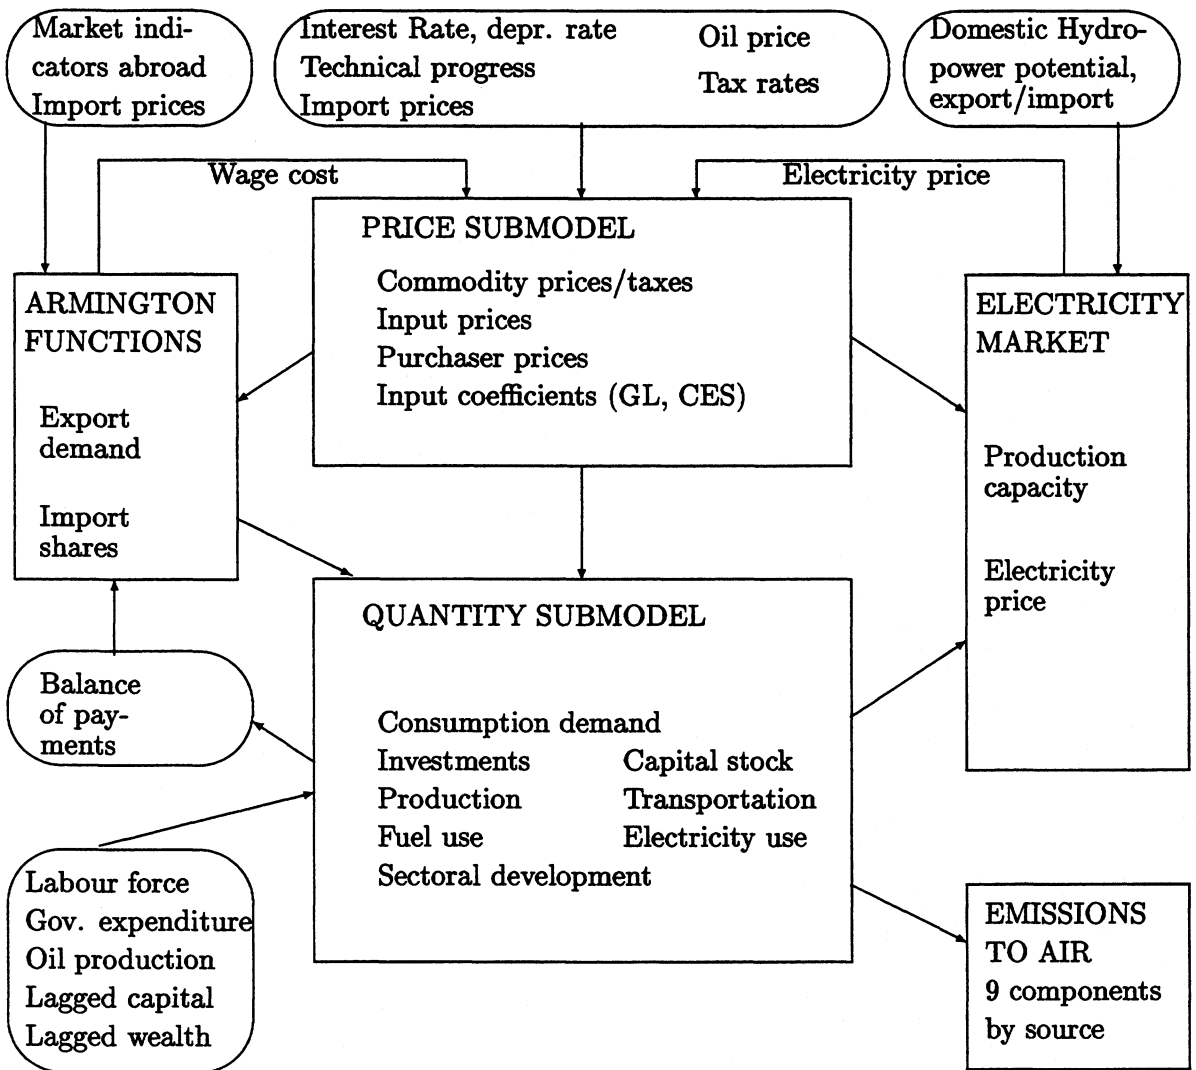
Market indicators abroad
Import prices

Interest Rate, depr. rate
Technical progress
Import prices

Oil price
Tax rates

Domestic Hydropower potential, export/import

Wage cost

Electricity price

PRICE SUBMODEL
Commodity prices/taxes
Input prices
Purchaser prices
Input coefficients (GL, CES)

ARMINGTON FUNCTIONS
Export demand
Import shares

ELECTRICITY MARKET
Production capacity
Electricity price

QUANTITY SUBMODEL
Consumption demand
Investments
Capital stock
Production
Transportation
Fuel use
Electricity use
Sectoral development

Balance of payments

Labour force
Gov. expenditure
Oil production
Lagged capital
Lagged wealth

EMISSIONS TO AIR
9 components by source